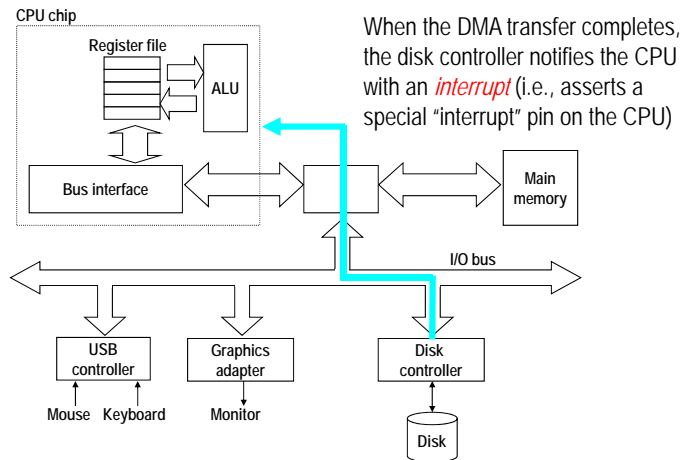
CPU chip

Register file

ALU

When the DMA transfer completes, the disk controller notifies the CPU with an *interrupt* (i.e., asserts a special "interrupt" pin on the CPU)

Bus interface

Main memory

I/O bus

USB controller

Graphics adapter

Disk controller

Mouse

Keyboard

Monitor

Disk